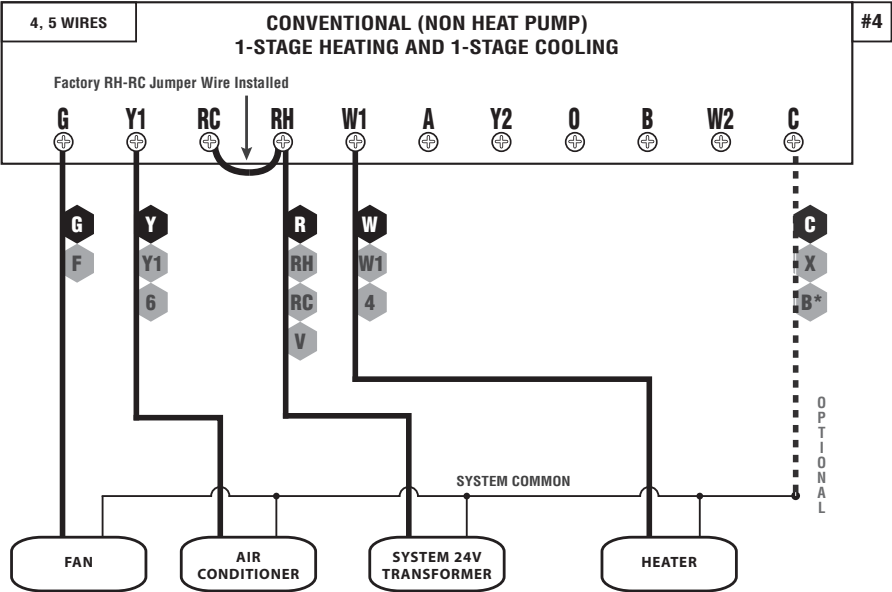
4, 5 WIRES

CONVENTIONAL (NON HEAT PUMP)
1-STAGE HEATING AND 1-STAGE COOLING

#4

Factory RH-RC Jumper Wire Installed

G Y1 RC RH W1 A Y2 O B W2 C

G
F

Y
Y1
6

R
RH
RC
V

W
W1
4

C
X
B*

OPTIONAL

SYSTEM COMMON

FAN

AIR CONDITIONER

SYSTEM 24V TRANSFORMER

HEATER